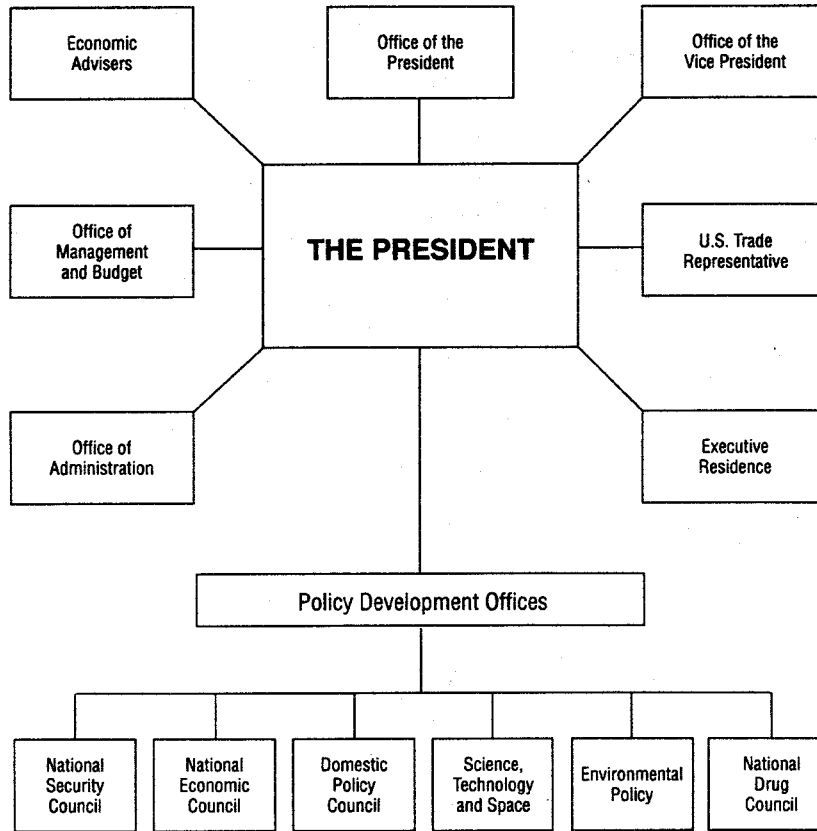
Economic Advisers

Office of the President

Office of the Vice President

Office of Management and Budget

THE PRESIDENT

U.S. Trade Representative

Office of Administration

Executive Residence

Policy Development Offices

National Security Council

National Economic Council

Domestic Policy Council

Science, Technology and Space

Environmental Policy

National Drug Council